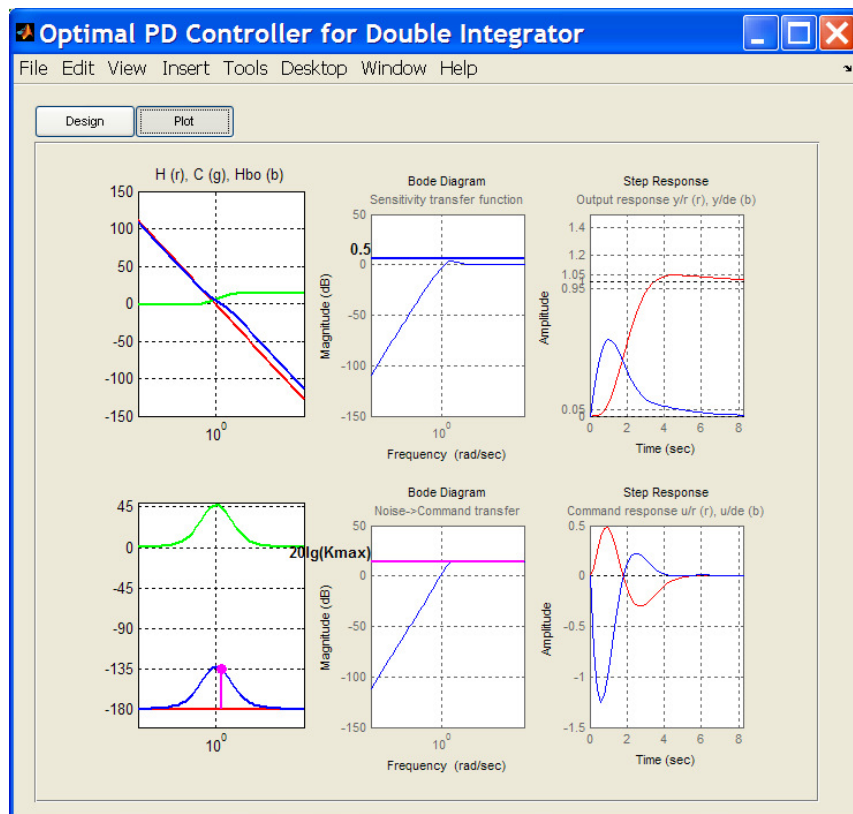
Optimal PD Controller for Double Integrator

File Edit View Insert Tools Desktop Window Help

Design Plot

H (r), C (g), Hbo (b)

150
100
50
0
-50
-100
-150
$10^0$

Bode Diagram
Sensitivity transfer function

50
0.5
0
-50
-100
-150
Magnitude (dB)
$10^0$
Frequency (rad/sec)

Step Response
Output response y/r (r), y/de (b)

1.4
1.2
1.05
1
0.95
0.05
0
Amplitude
0 2 4 6 8
Time (sec)

45
0
-45
-90
-135
-180
$10^0$

Bode Diagram
Noise->Command transfer

50
20lg(Kmax)
0
-50
-100
-150
Magnitude (dB)
$10^0$
Frequency (rad/sec)

Step Response
Command response u/r (r), u/de (b)

0.5
0
-0.5
-1
-1.5
Amplitude
0 2 4 6 8
Time (sec)